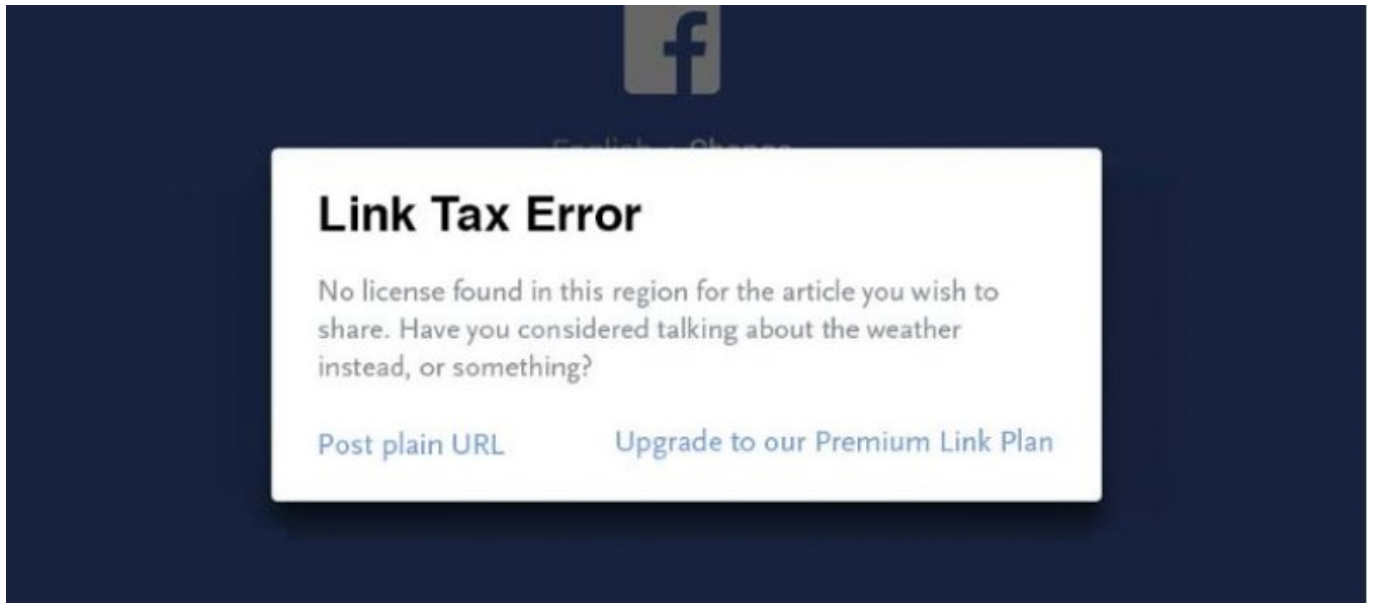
f

English · Change

Link Tax Error

No license found in this region for the article you wish to share. Have you considered talking about the weather instead, or something?

Post plain URL

Upgrade to our Premium Link Plan